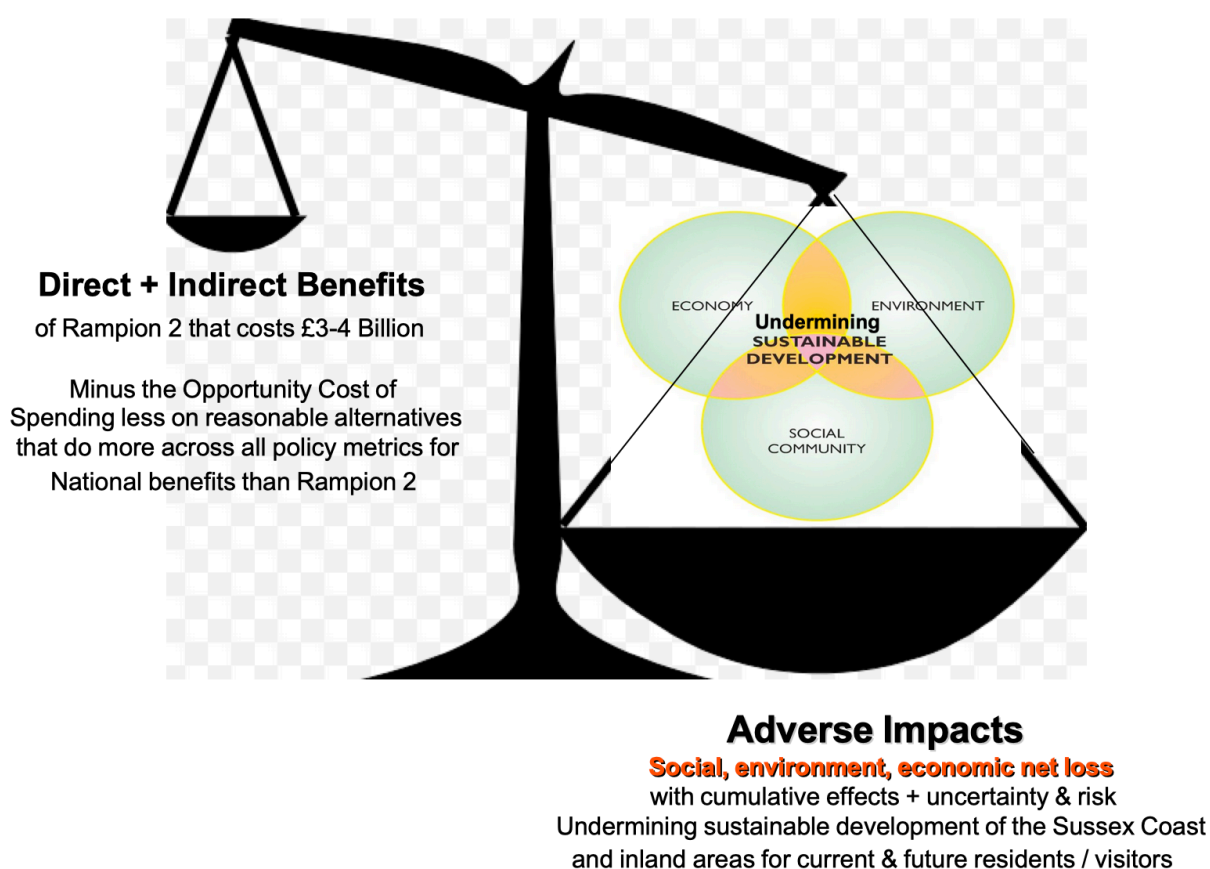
Direct + Indirect Benefits
of Rampion 2 that costs £3-4 Billion

Minus the Opportunity Cost of Spending less on reasonable alternatives that do more across all policy metrics for National benefits than Rampion 2

ECONOMY
ENVIRONMENT
Undermining
SUSTAINABLE DEVELOPMENT
SOCIAL COMMUNITY

Adverse Impacts
Social, environment, economic net loss
with cumulative effects + uncertainty & risk
Undermining sustainable development of the Sussex Coast and inland areas for current & future residents / visitors